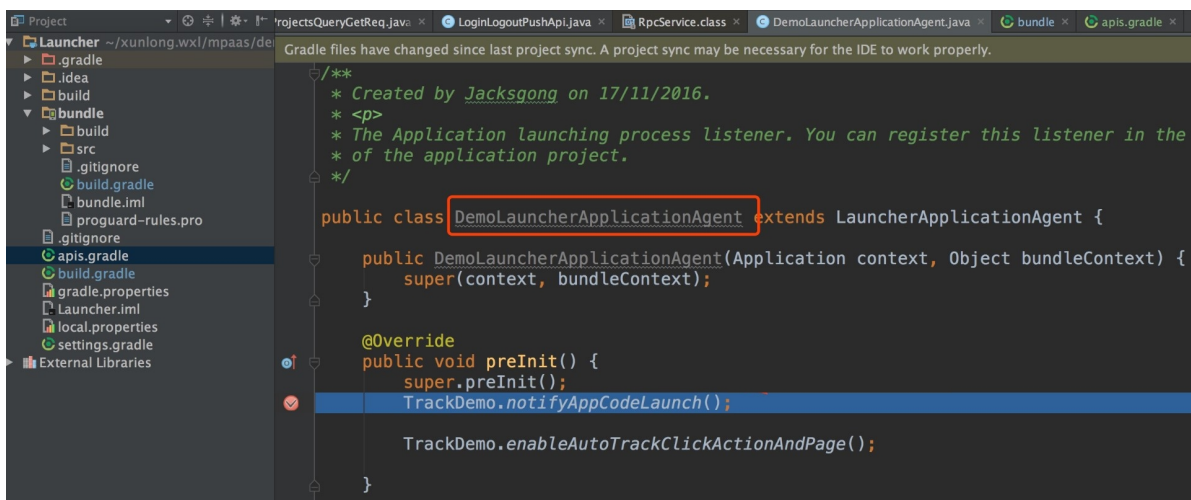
Project

Launcher ~/xunlong.wxl/mpaas/de
.gradle
.idea
build
bundle
build
src
.gitignore
build.gradle
bundle.iml
proguard-rules.pro
.gitignore
apis.gradle
build.gradle
gradle.properties
Launcher.iml
local.properties
settings.gradle
External Libraries

rojectsQueryGetReq.java × LoginLogoutPushApi.java × RpcService.class × DemoLauncherApplicationAgent.java × bundle × apis.gradle ×

Gradle files have changed since last project sync. A project sync may be necessary for the IDE to work properly.

/**
 * Created by Jacksgong on 17/11/2016.
 * <p>
 * The Application launching process listener. You can register this listener in the
 * of the application project.
 */

public class DemoLauncherApplicationAgent extends LauncherApplicationAgent {

    public DemoLauncherApplicationAgent(Application context, Object bundleContext) {
        super(context, bundleContext);
    }

    @Override
    public void preInit() {
        super.preInit();
        TrackDemo.notifyAppCodeLaunch();

        TrackDemo.enableAutoTrackClickActionAndPage();

    }